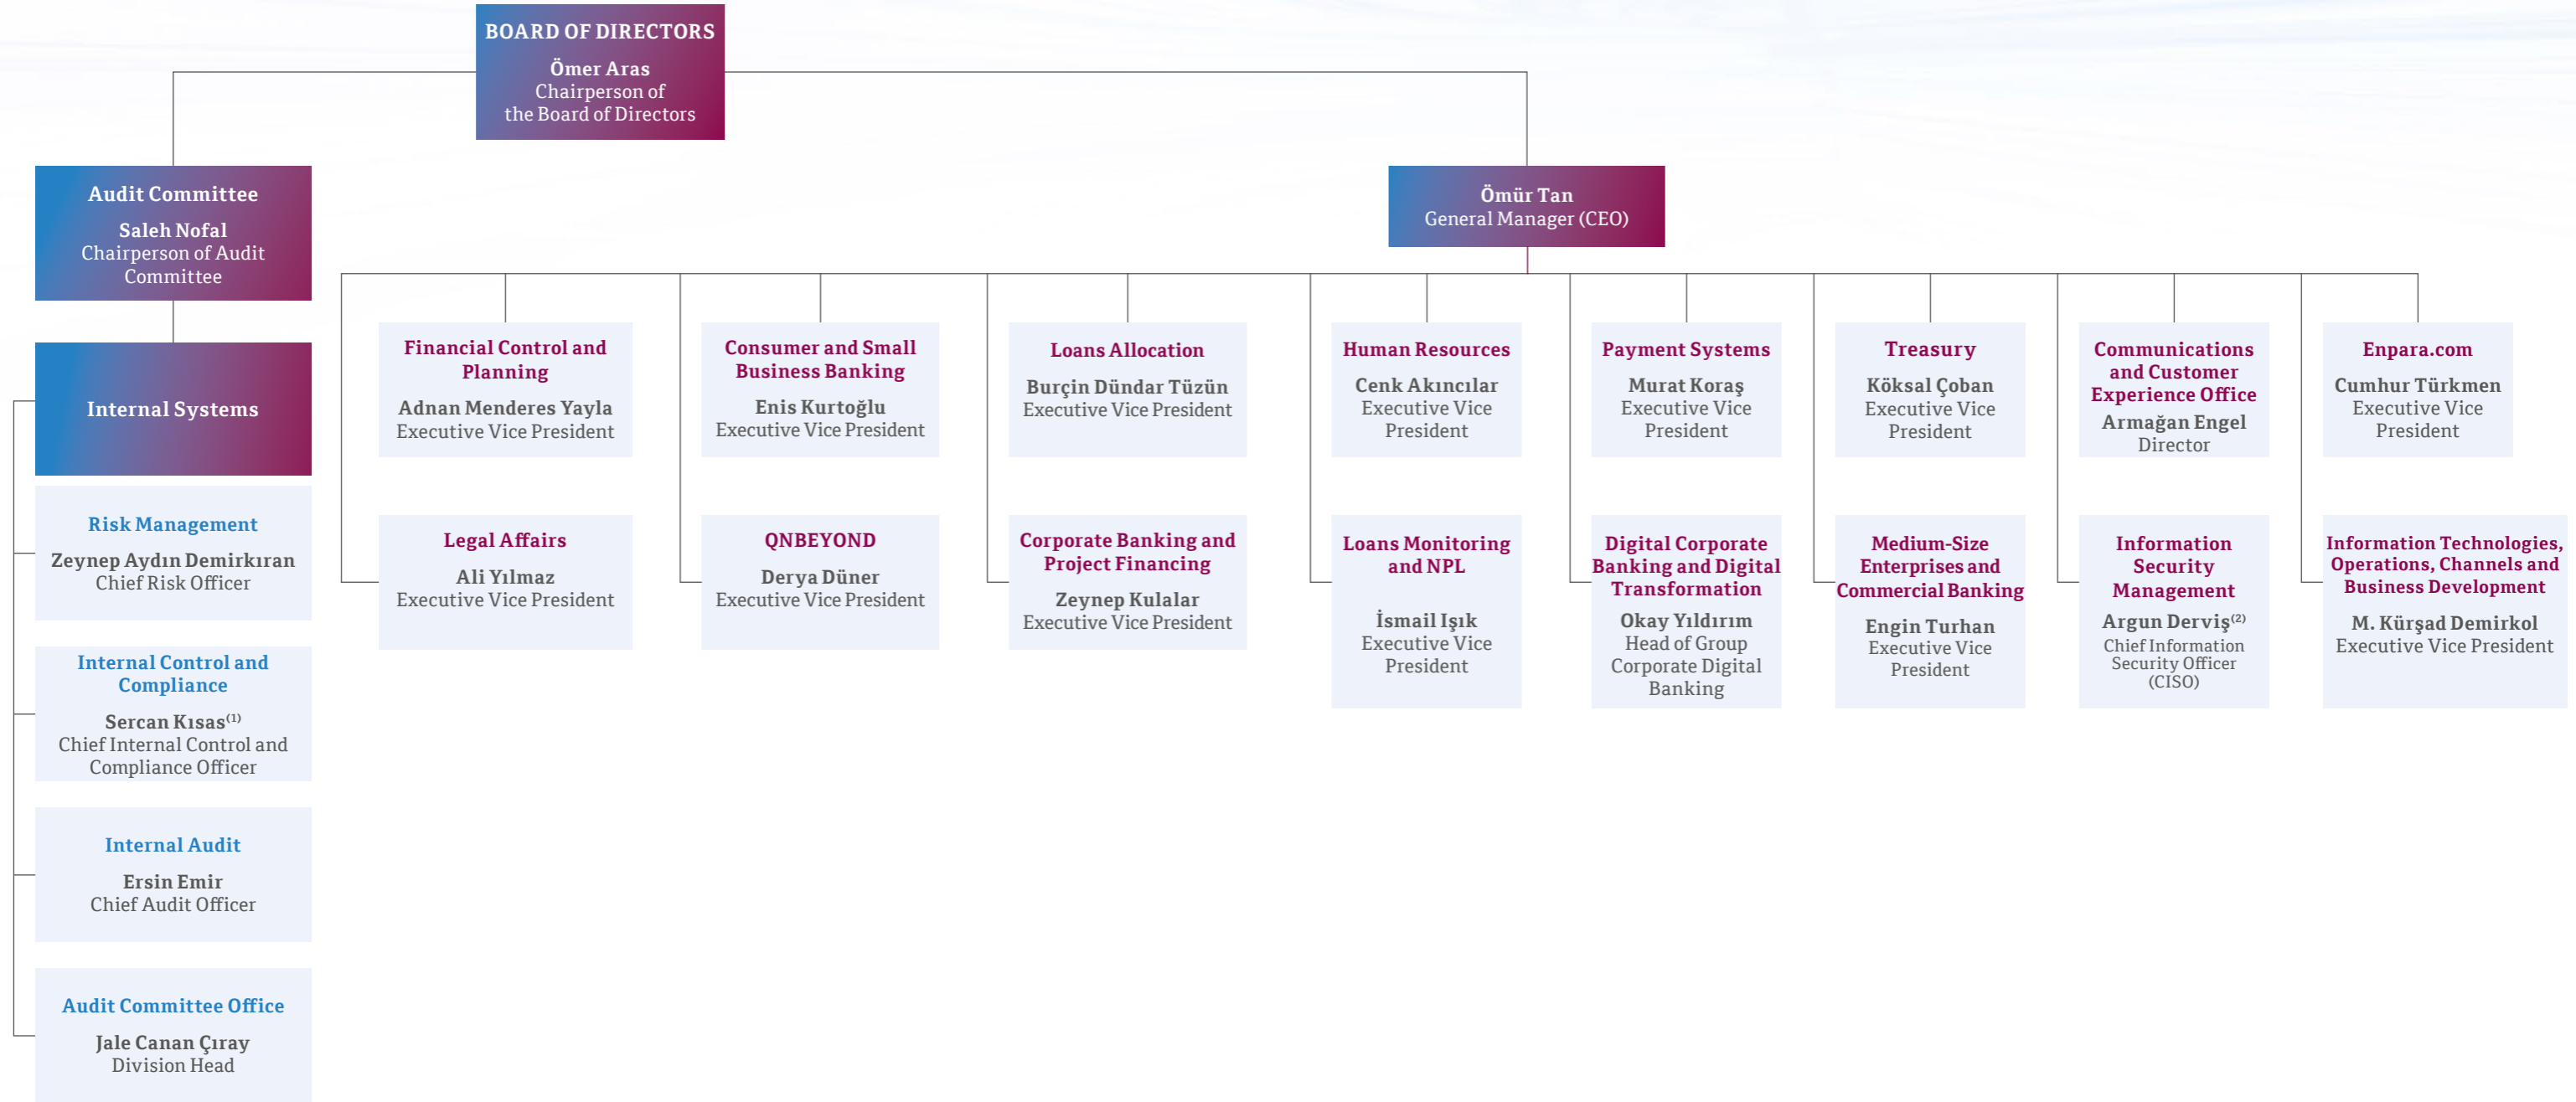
BOARD OF DIRECTORS
Ömer Aras
Chairperson of the Board of Directors

Audit Committee
Saleh Nofal
Chairperson of Audit Committee

Internal Systems

Risk Management
Zeynep Aydın Demirkıran
Chief Risk Officer

Internal Control and Compliance
Sercan Kısas$^{(1)}$
Chief Internal Control and Compliance Officer

Internal Audit
Ersin Emir
Chief Audit Officer

Audit Committee Office
Jale Canan Çıray
Division Head

Ömür Tan
General Manager (CEO)

Financial Control and Planning
Adnan Menderes Yayla
Executive Vice President

Legal Affairs
Ali Yılmaz
Executive Vice President

Consumer and Small Business Banking
Enis Kurtoğlu
Executive Vice President

QNBEYOND
Derya Düner
Executive Vice President

Loans Allocation
Burçin Dündar Tüzün
Executive Vice President

Corporate Banking and Project Financing
Zeynep Kulalar
Executive Vice President

Human Resources
Cenk Akıncılar
Executive Vice President

Loans Monitoring and NPL
İsmail Işık
Executive Vice President

Payment Systems
Murat Koraş
Executive Vice President

Digital Corporate Banking and Digital Transformation
Okay Yıldırım
Head of Group Corporate Digital Banking

Treasury
Köksal Çoban
Executive Vice President

Medium-Size Enterprises and Commercial Banking
Engin Turhan
Executive Vice President

Communications and Customer Experience Office
Armağan Engel
Director

Information Security Management
Argun Derviş$^{(2)}$
Chief Information Security Officer (CISO)

Enpara.com
Cumhur Türkmen
Executive Vice President

Information Technologies, Operations, Channels and Business Development
M. Kürşad Demirkol
Executive Vice President